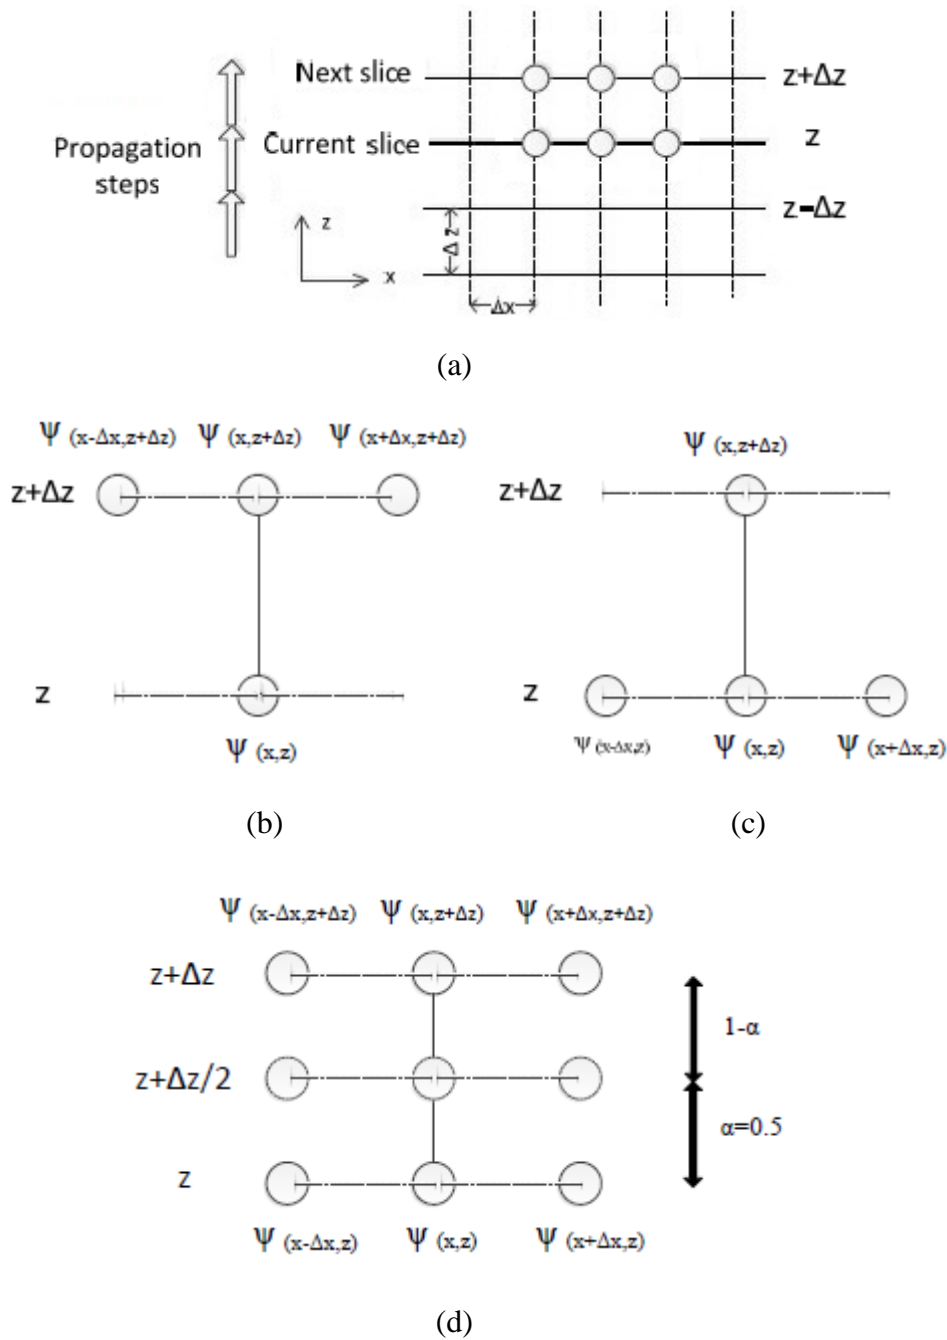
Propagation steps

Next slice

Current slice

$z+\Delta z$

$z$

$z-\Delta z$

$z$

$x$

$\Delta z$

$\Delta x$

(a)

$\Psi_{(x-\Delta x, z+\Delta z)}$ $\Psi_{(x, z+\Delta z)}$ $\Psi_{(x+\Delta x, z+\Delta z)}$

$z+\Delta z$

$z$

$\Psi_{(x,z)}$

(b)

$\Psi_{(x, z+\Delta z)}$

$z+\Delta z$

$z$

$\Psi_{(x-\Delta x, z)}$ $\Psi_{(x,z)}$ $\Psi_{(x+\Delta x, z)}$

(c)

$\Psi_{(x-\Delta x, z+\Delta z)}$ $\Psi_{(x, z+\Delta z)}$ $\Psi_{(x+\Delta x, z+\Delta z)}$

$z+\Delta z$

$1-\alpha$

$z+\Delta z/2$

$\alpha=0.5$

$z$

$\Psi_{(x-\Delta x, z)}$ $\Psi_{(x,z)}$ $\Psi_{(x+\Delta x, z)}$

(d)